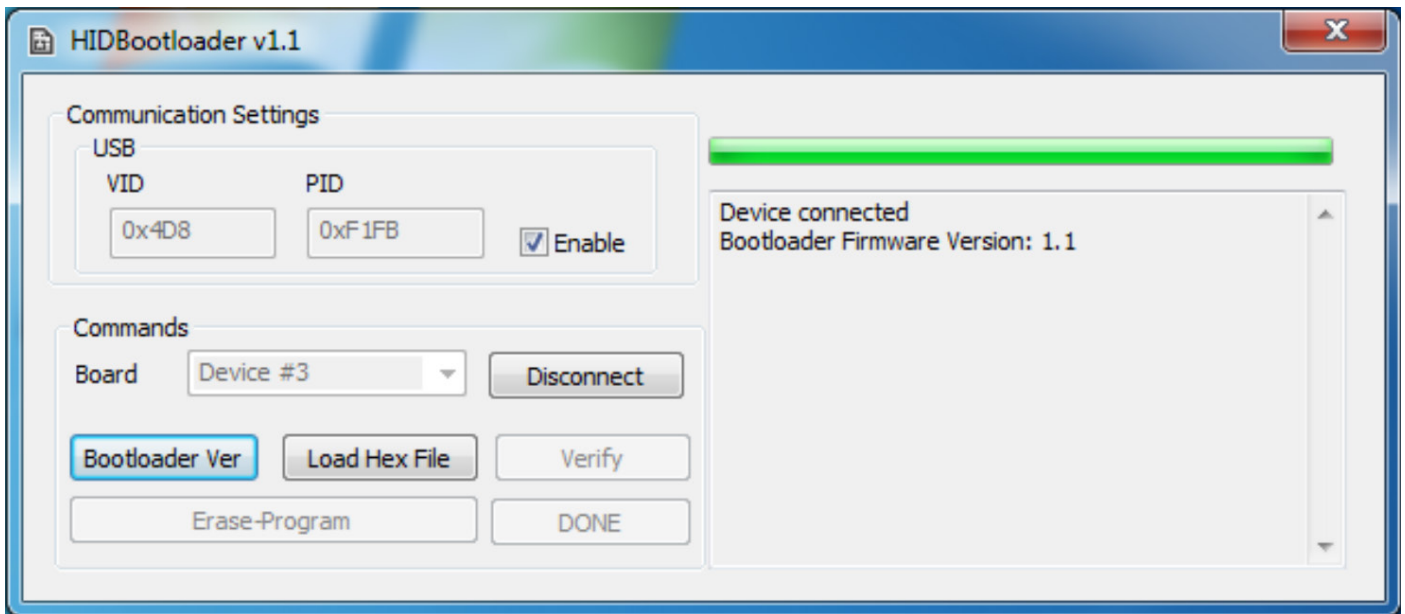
HIDBootloader v1.1

X

Communication Settings

USB

VID

PID

0x4D8

0xF1FB

Enable

Commands

Board

Device #3

Disconnect

Bootloader Ver

Load Hex File

Verify

Erase-Program

DONE

Device connected
Bootloader Firmware Version: 1.1